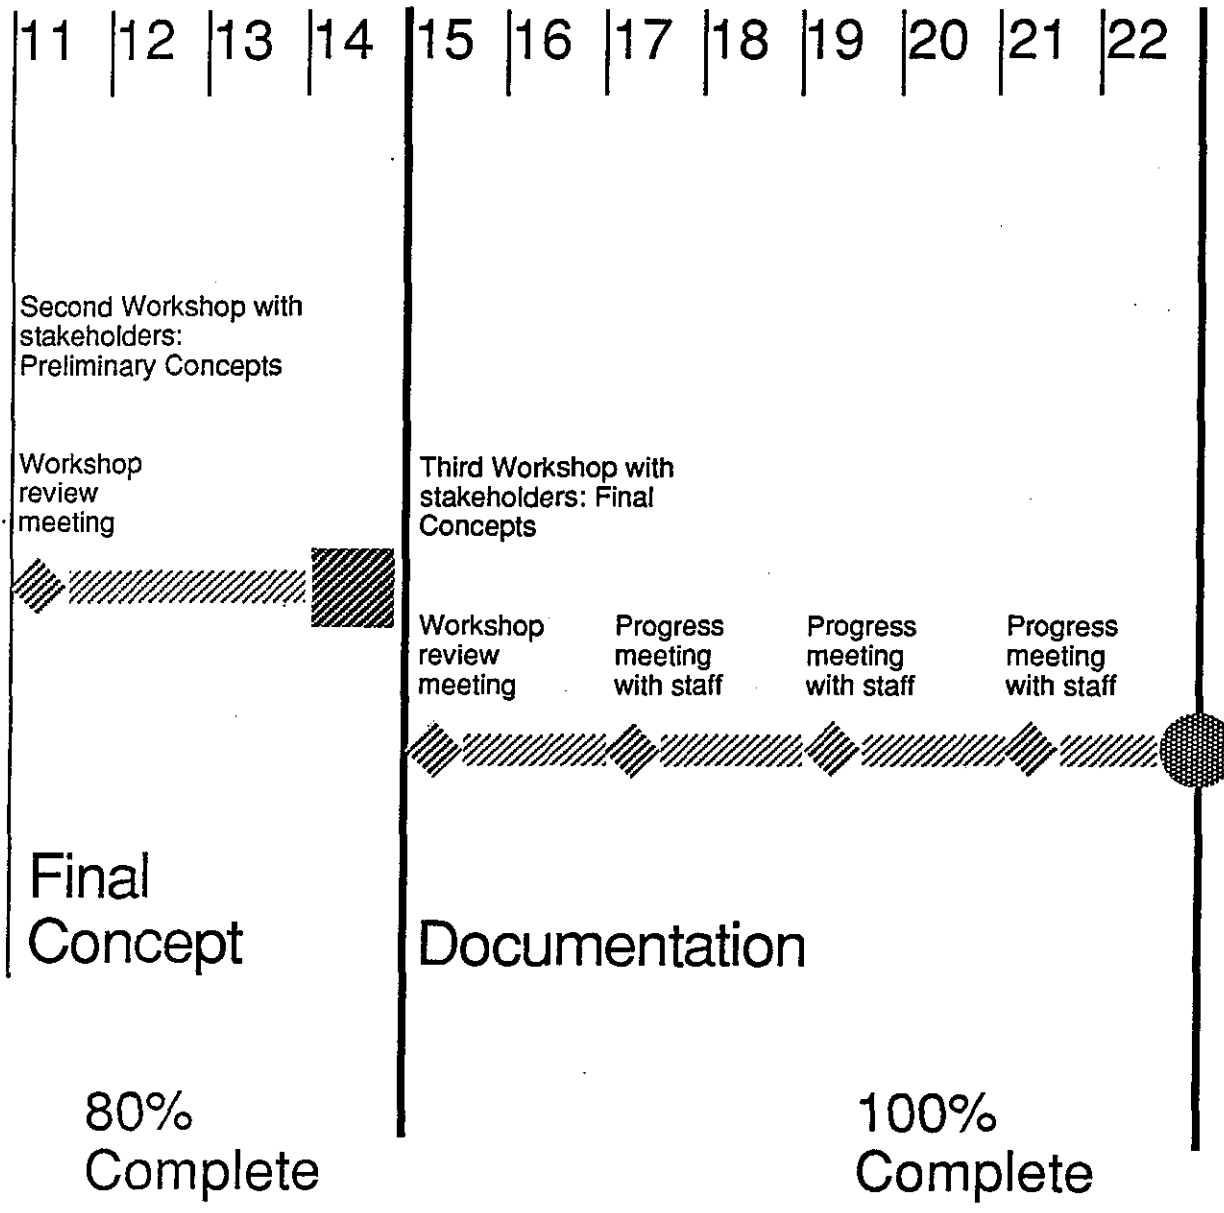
11 12 13 14 15 16 17 18 19 20 21 22

Second Workshop with stakeholders: Preliminary Concepts

Workshop review meeting

Third Workshop with stakeholders: Final Concepts

Workshop review meeting

Progress meeting with staff

Progress meeting with staff

Progress meeting with staff

Final Concept

Documentation

80% Complete

100% Complete